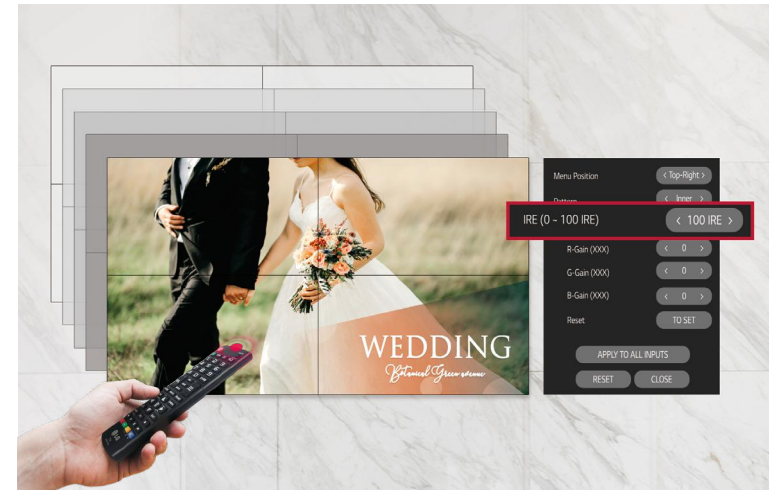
WEDDING

Botanical Green avenue

Menu Position ‹ Top-Right ›

Pattern ‹ Inner ›

IRE (0 ~ 100 IRE) ‹ 100 IRE ›

R-Gain (XXX) ‹ 0 ›

G-Gain (XXX) ‹ 0 ›

B-Gain (XXX) ‹ 0 ›

Reset TO SET

APPLY TO ALL INPUTS

RESET CLOSE

LG